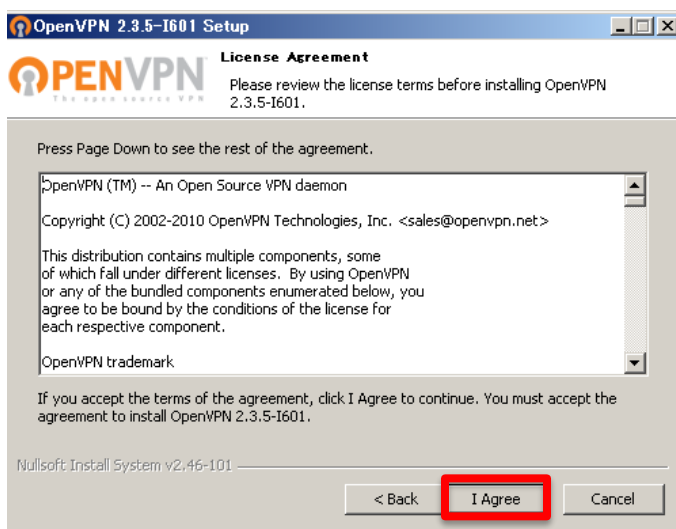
OpenVPN 2.3.5-I601 Setup

OPENVPN
The open source VPN

License Agreement

Please review the license terms before installing OpenVPN 2.3.5-I601.

Press Page Down to see the rest of the agreement.

OpenVPN (TM) -- An Open Source VPN daemon

Copyright (C) 2002-2010 OpenVPN Technologies, Inc. <sales@openvpn.net>

This distribution contains multiple components, some of which fall under different licenses. By using OpenVPN or any of the bundled components enumerated below, you agree to be bound by the conditions of the license for each respective component.

OpenVPN trademark

If you accept the terms of the agreement, click I Agree to continue. You must accept the agreement to install OpenVPN 2.3.5-I601.

Nullsoft Install System v2.46-101

< Back

I Agree

Cancel